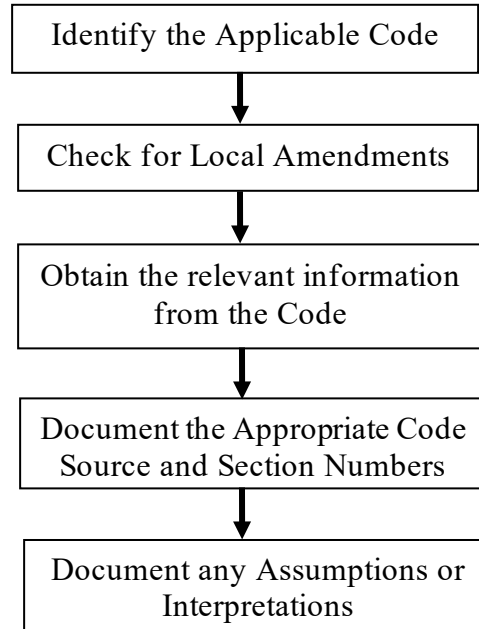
Identify the Applicable Code

Check for Local Amendments

Obtain the relevant information from the Code

Document the Appropriate Code Source and Section Numbers

Document any Assumptions or Interpretations